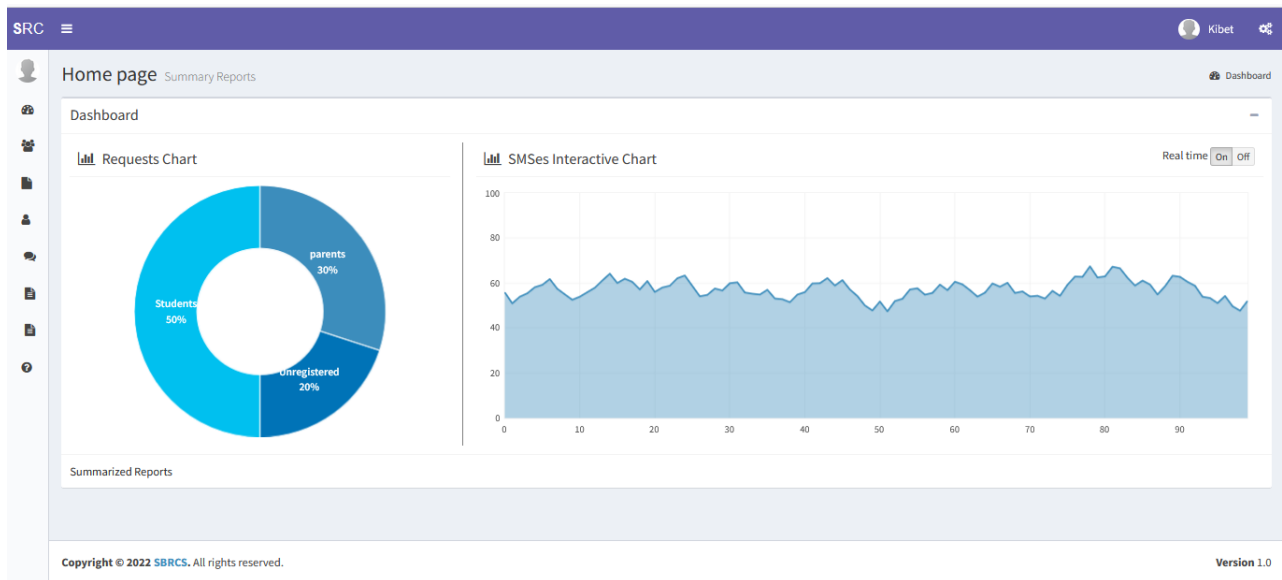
SRC ≡

Kibet

Home page Summary Reports

Dashboard

Dashboard

Requests Chart

parents
30%

Students
50%

Unregistered
20%

SMSes Interactive Chart

Real time On Off

100
80
60
40
20
0

0 10 20 30 40 50 60 70 80 90

Summarized Reports

Copyright © 2022 SBRCS. All rights reserved.

Version 1.0